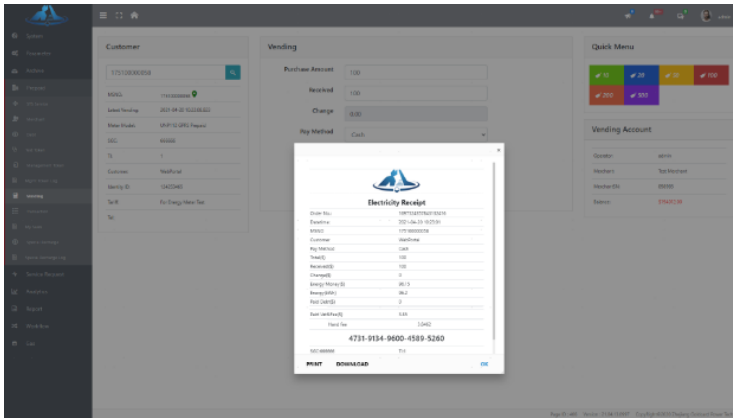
Customer

175108088858

Vending

Purchase Amount 100

Received 100

Change 0.00

Pay Method Cash

Quick Menu

10 20 50 100

200 500

Vending Account

Electricity Receipt

Order No.

Datetime 2021-04-25 10:27:01

Customer

Pay Method Cash

Total($) 100

Received($) 100

Change($) 0

Energy(kWh)

Paid Debt($) 0

4731-9134-9600-4589-5260

PRINT DOWNLOAD

OK